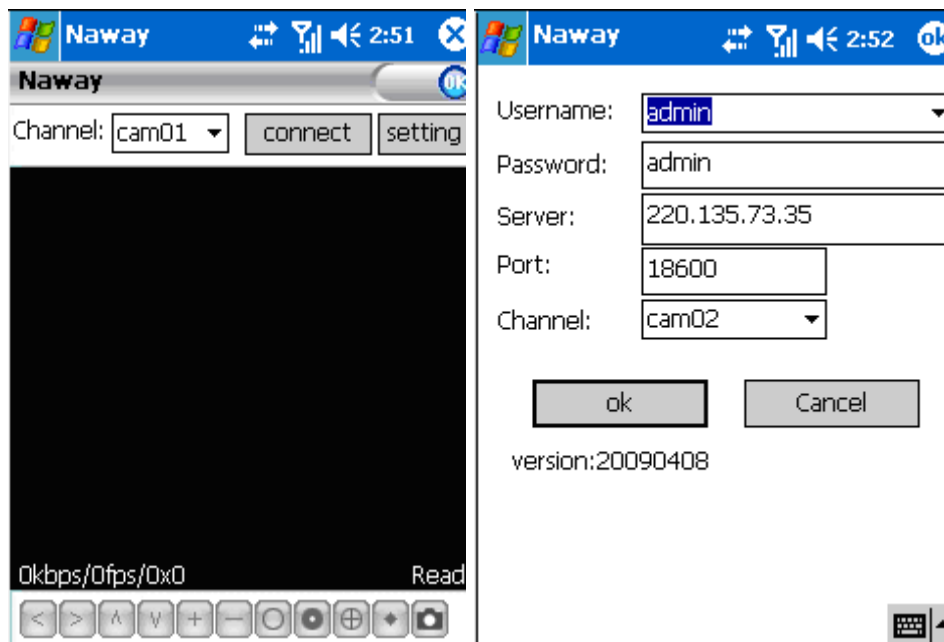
Naway 2:51

Naway

Channel: cam01 connect setting

0kbps/0fps/0x0 Read

< > ^ v + −

Naway 2:52 ok

Username: admin

Password: admin

Server: 220.135.73.35

Port: 18600

Channel: cam02

ok Cancel

version:20090408